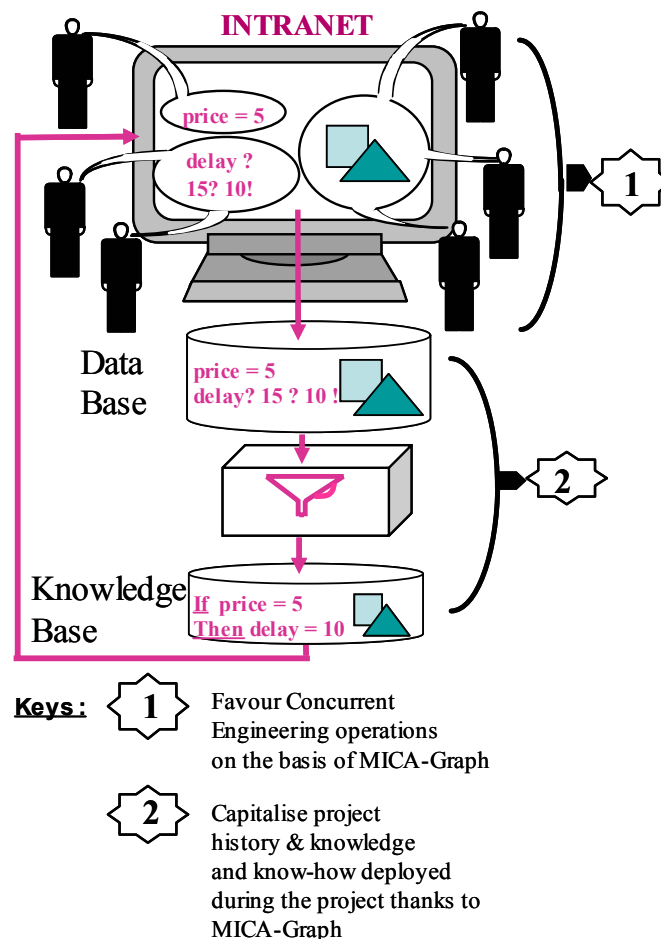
INTRANET

price = 5

delay ?
15? 10!

1

Data Base

price = 5
delay? 15 ? 10 !

2

Knowledge Base

If price = 5
Then delay = 10

Keys :

1

Favour Concurrent Engineering operations on the basis of MICA-Graph

2

Capitalise project history & knowledge and know-how deployed during the project thanks to MICA-Graph